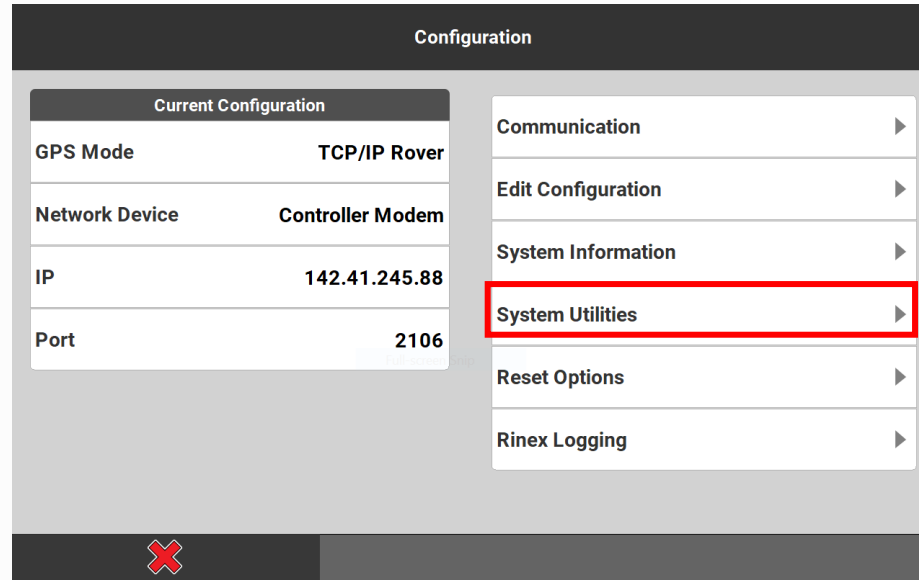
Configuration

Current Configuration

| GPS Mode | TCP/IP Rover |
|---|---|
| Network Device | Controller Modem |
| IP | 142.41.245.88 |
| Port | 2106 |

Communication
Edit Configuration
System Information
System Utilities
Reset Options
Rinex Logging